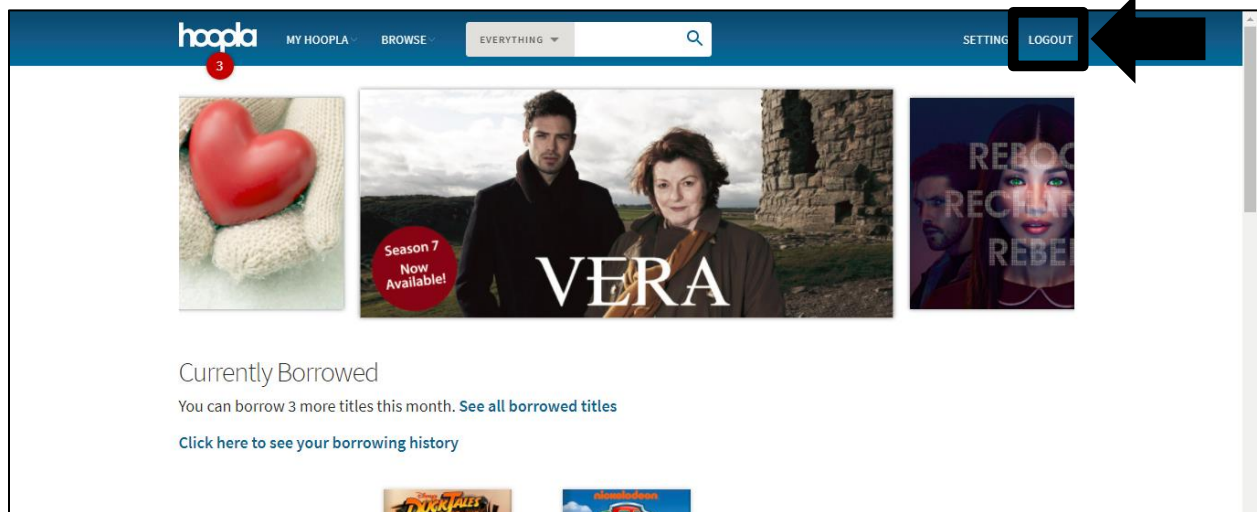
hoopla
3
MY HOOPLA
BROWSE
EVERYTHING
SETTING
LOGOUT

REBO
RECHA
REBE

Season 7
Now
Available!
VERA

Currently Borrowed
You can borrow 3 more titles this month. See all borrowed titles

Click here to see your borrowing history

DuckTales
nickelodeon